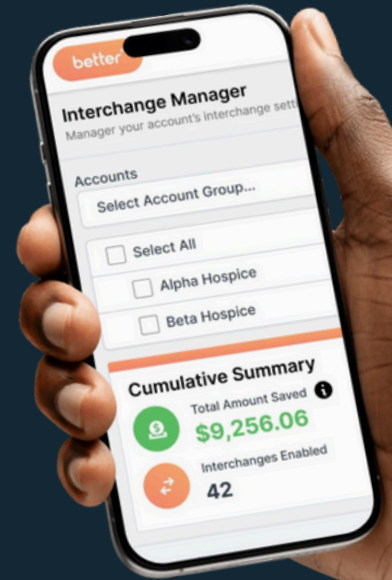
better

Interchange Manager

Manager your account's interchange sett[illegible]

Accounts

Select Account Group...

Select All

Alpha Hospice

Beta Hospice

Cumulative Summary

Total Amount Saved

$9,256.06

Interchanges Enabled

42